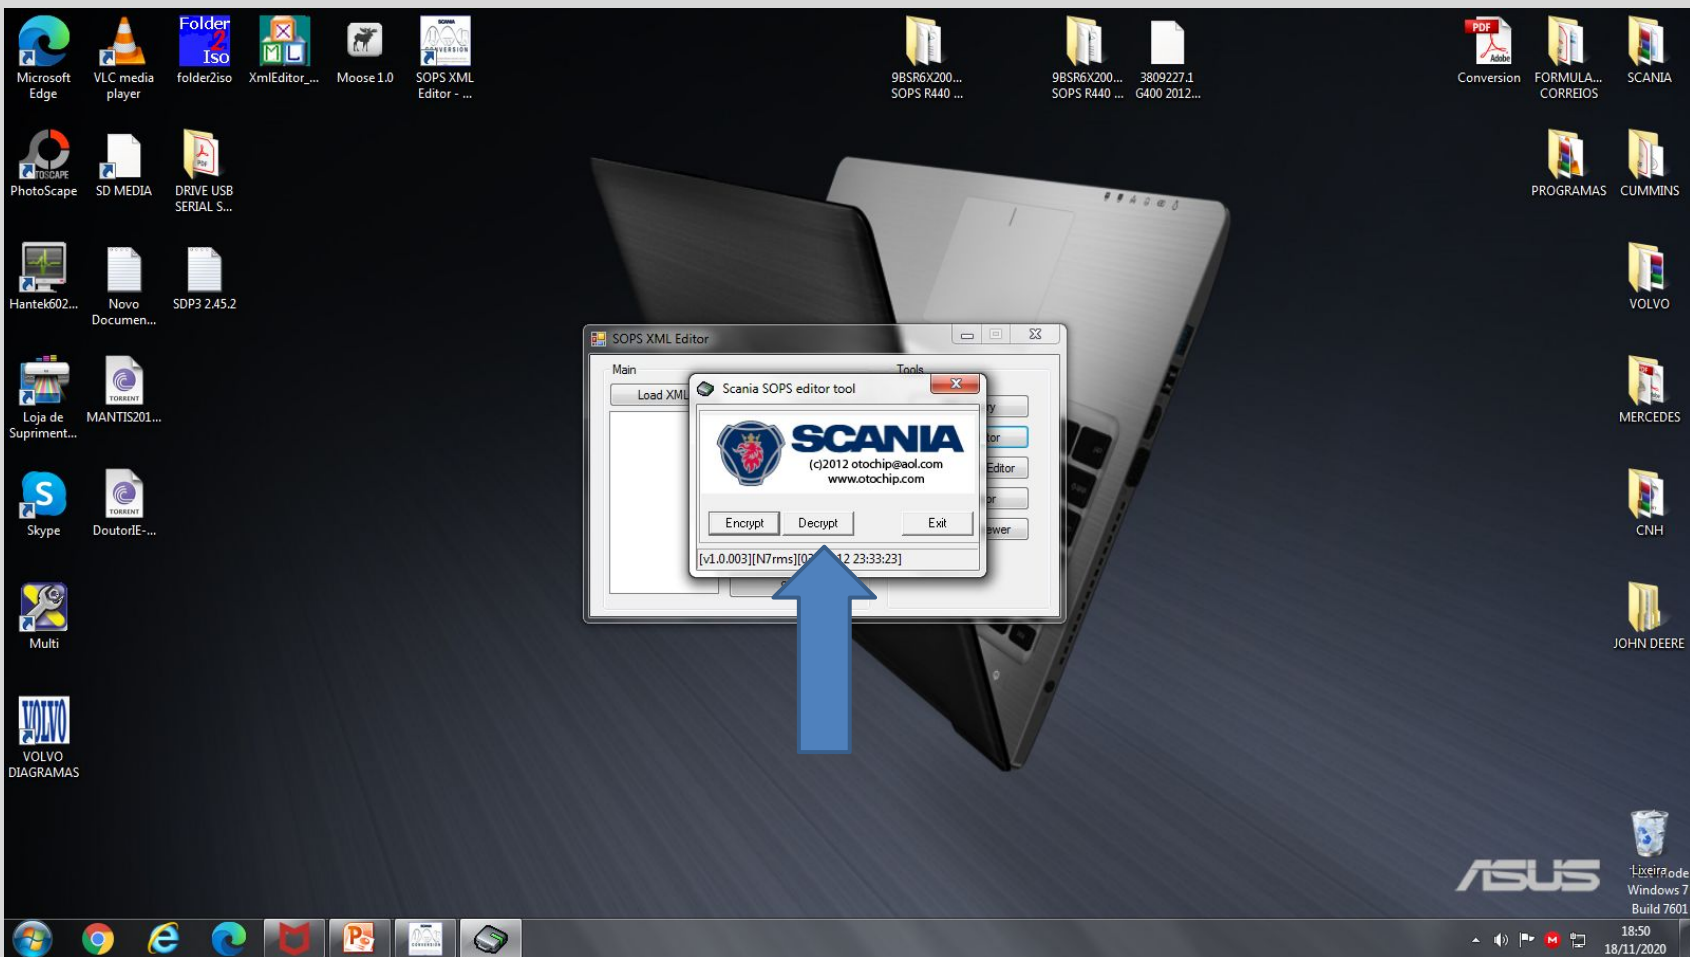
Microsoft Edge
VLC media player
Folder 2 Iso
folder2iso
XmlEditor_...
Moose 1.0
SOPS XML Editor - ...
9BSR6X200... SOPS R440 ...
9BSR6X200... SOPS R440 ...
3809227.1 G400 2012...
Conversion
FORMULA... CORREIOS
SCANIA
PhotoScape
SD MEDIA
DRIVE USB SERIAL S...
PROGRAMAS
CUMMINS
Hantek602...
Novo Documen...
SDP3 2.45.2
VOLVO
Loja de Supriment...
MANTIS201...
MERCEDES
Skype
DoutorIE-...
CNH
Multi
JOHN DEERE
VOLVO DIAGRAMAS
Lixeira
Windows 7 Build 7601

SOPS XML Editor
Main
Tools
Load XML
tor
Editor
ewer

Scania SOPS editor tool
SCANIA
(c)2012 otochip@aol.com
www.otochip.com
Encrypt
Decrypt
Exit
[v1.0.003][N7rms][0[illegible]12 23:33:23]

ASUS
18:50
18/11/2020